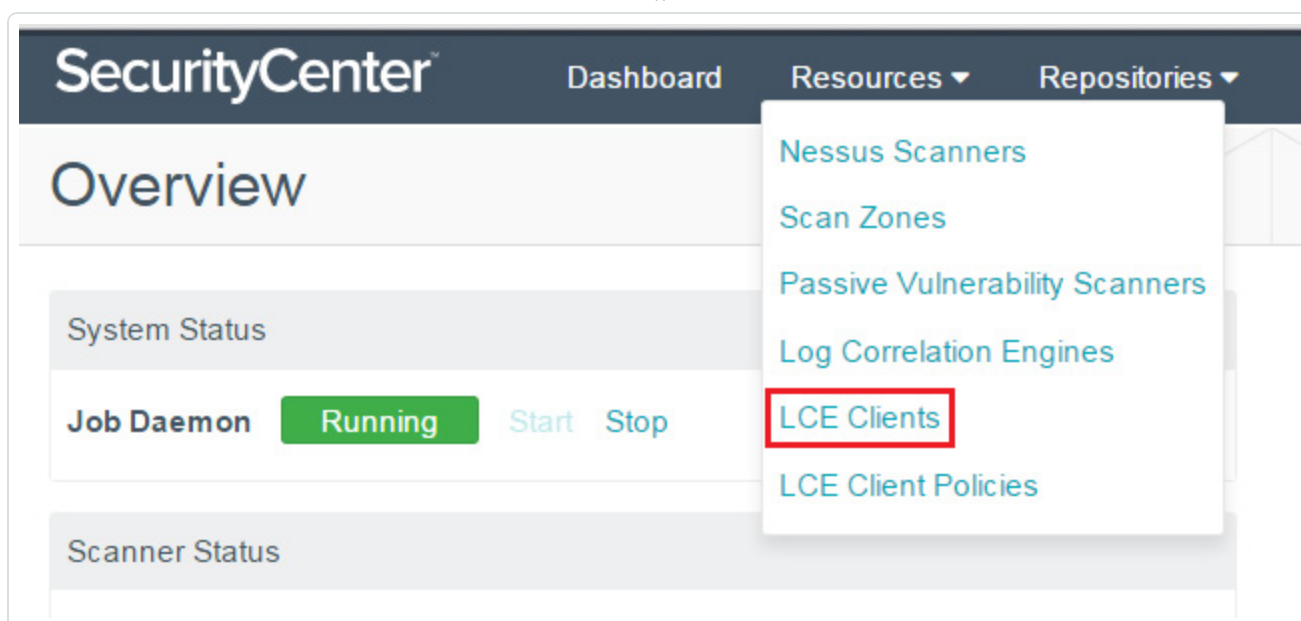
SecurityCenter™ Dashboard Resources ▾ Repositories ▾

Nessus Scanners
Scan Zones
Passive Vulnerability Scanners
Log Correlation Engines
LCE Clients
LCE Client Policies

Overview

System Status

Job Daemon Running Start Stop

Scanner Status